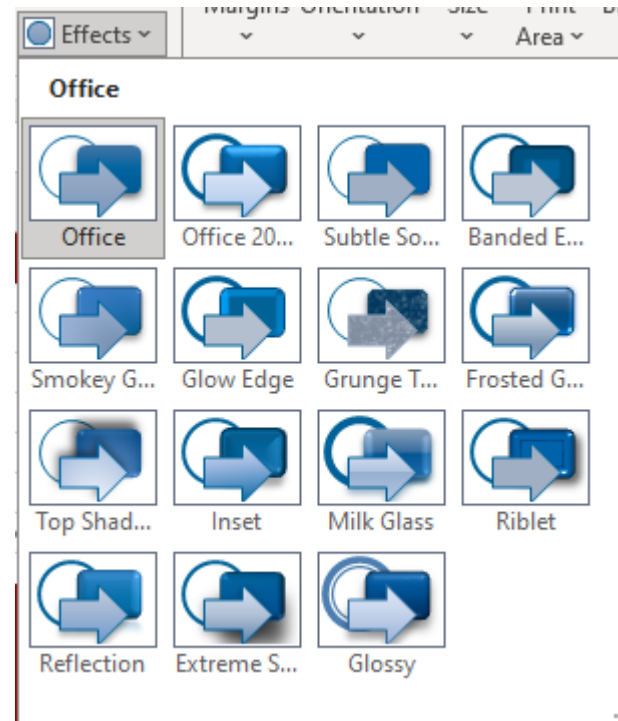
Effects ˅ Margins Orientation Size Print Area ˅

Office

Office
Office 20...
Subtle So...
Banded E...
Smokey G...
Glow Edge
Grunge T...
Frosted G...
Top Shad...
Inset
Milk Glass
Riblet
Reflection
Extreme S...
Glossy